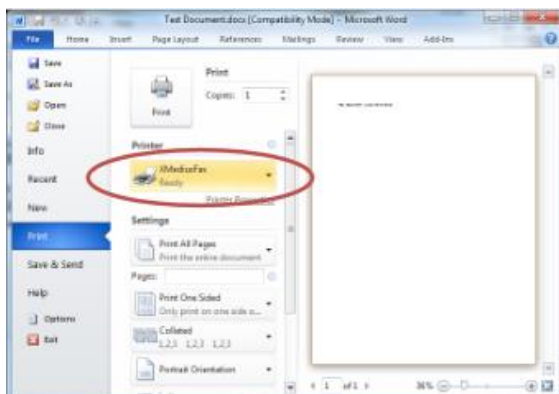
Test Document.docx [Compatibility Mode] - Microsoft Word

File Home Insert Page Layout References Mailings Review View Add-Ins

Save
Save As
Open
Close
Info
Recent
New
Print
Save & Send
Help
Options
Exit

Print
Copies: 1
Print

Printer
XMediusFax
Ready
Printer Properties

Settings
Print All Pages
Print the entire document
Pages:
Print One Sided
Only print on one side o...
Collated
1,2,3 1,2,3 1,2,3
Portrait Orientation

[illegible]

1 of 1
36%